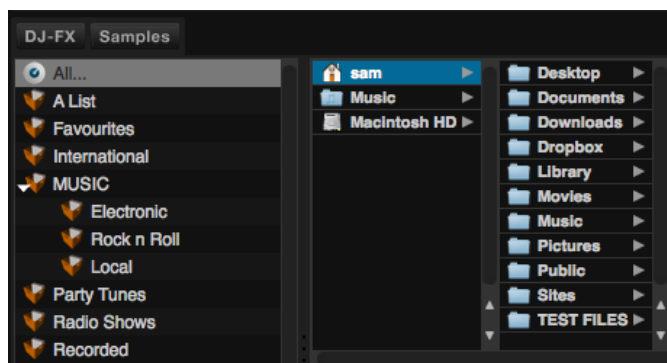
DJ-FX Samples

All...
A List
Favourites
International
MUSIC
Electronic
Rock n Roll
Local
Party Tunes
Radio Shows
Recorded

sam ▶
Music ▶
Macintosh HD ▶

Desktop ▶
Documents ▶
Downloads ▶
Dropbox ▶
Library ▶
Movies ▶
Music ▶
Pictures ▶
Public ▶
Sites ▶
TEST FILES ▶